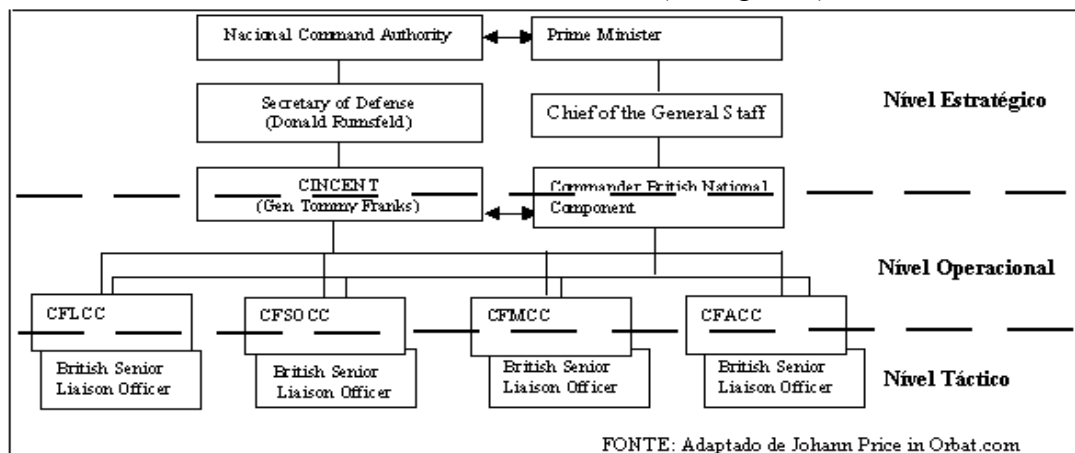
Nacional Command Authority

Prime Minister

Secretary of Defense (Donald Rumsfeld)

Chief of the General Staff

Nível Estratégico

CINCENT (Gen Tommy Franks)

Commander British National Component

Nível Operacional

CFLCC

CFSOCC

CFMCC

CFACC

British Senior Liaison Officer

British Senior Liaison Officer

British Senior Liaison Officer

British Senior Liaison Officer

Nível Táctico

FONTE: Adaptado de Johann Price in Orbat.com